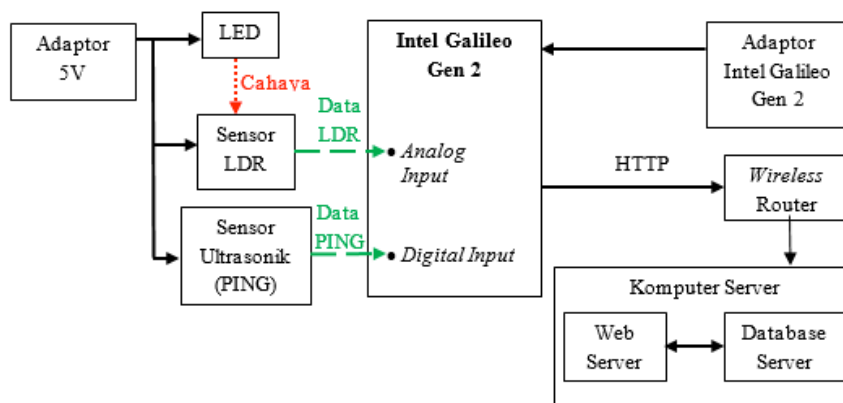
Adaptor 5V

LED

Cahaya

Sensor LDR

Data LDR

Sensor Ultrasonik (PING)

Data PING

Intel Galileo Gen 2

Analog Input

Digital Input

Adaptor Intel Galileo Gen 2

HTTP

Wireless Router

Komputer Server

Web Server

Database Server